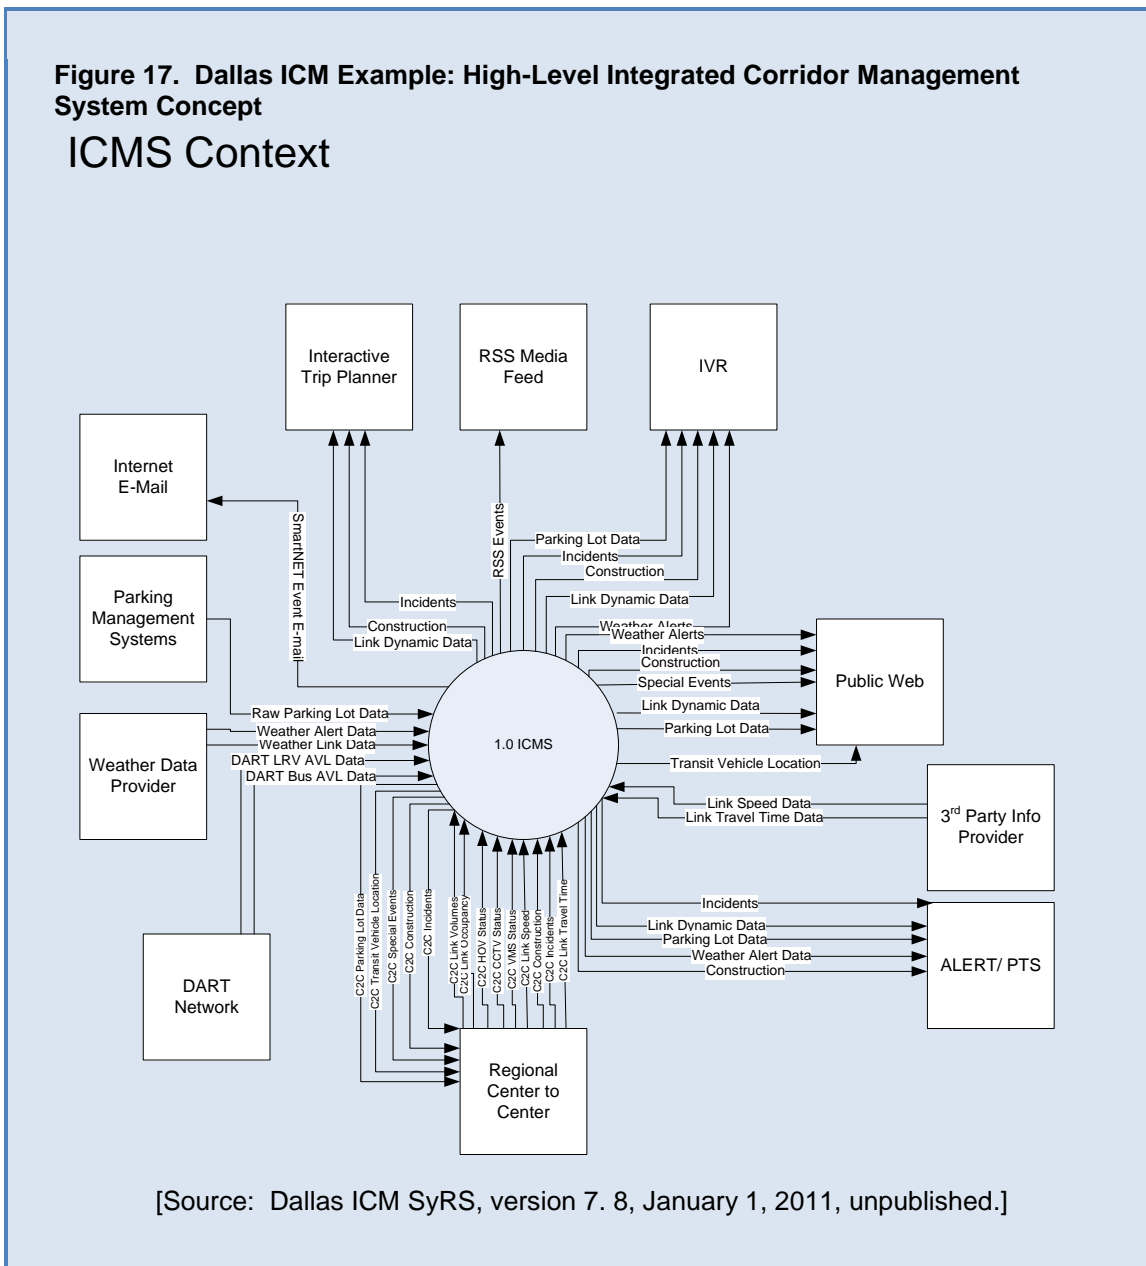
Figure 17. Dallas ICM Example: High-Level Integrated Corridor Management System Concept

ICMS Context

Interactive Trip Planner

RSS Media Feed

IVR

Internet E-Mail

Parking Management Systems

Weather Data Provider

DART Network

1.0 ICMS

Public Web

3rd Party Info Provider

ALERT/ PTS

Regional Center to Center

SmartNET Event E-mail

RSS Events

Incidents

Construction

Link Dynamic Data

Parking Lot Data

Incidents

Construction

Link Dynamic Data

Weather Alerts

Weather Alerts

Incidents

Construction

Special Events

Link Dynamic Data

Parking Lot Data

Transit Vehicle Location

Link Speed Data

Link Travel Time Data

Raw Parking Lot Data

Weather Alert Data

Weather Link Data

DART LRV AVL Data

DART Bus AVL Data

C2C Parking Lot Data

C2C Transit Vehicle Location

C2C Special Events

C2C Construction

C2C Incidents

C2C Link Volumes

C2C Link Occupancy

C2C HOV Status

C2C CCTV Status

C2C VMS Status

C2C Link Speed

C2C Construction

C2C Incidents

C2C Link Travel Time

Incidents

Link Dynamic Data

Parking Lot Data

Weather Alert Data

Construction

[Source: Dallas ICM SyRS, version 7. 8, January 1, 2011, unpublished.]